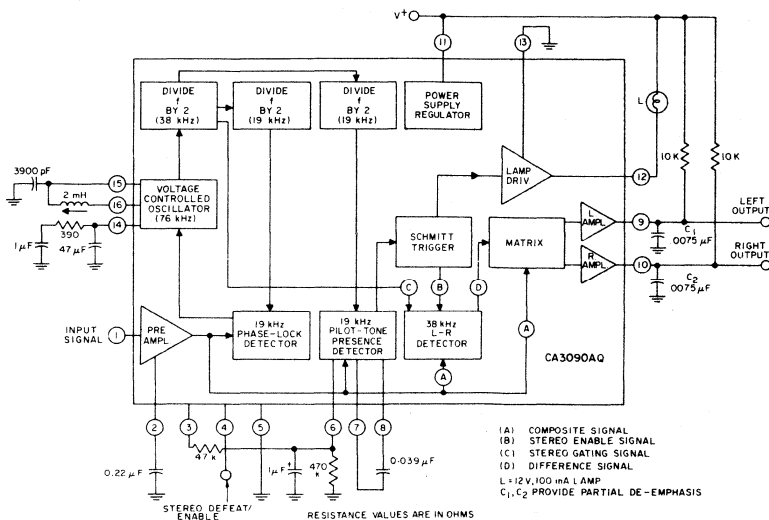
V+
11
13
DIVIDE f BY 2 (38 kHz)
DIVIDE f BY 2 (19 kHz)
DIVIDE f BY 2 (19 kHz)
POWER SUPPLY REGULATOR
L
3900 pF
15
2 mH
16
VOLTAGE CONTROLLED OSCILLATOR (76 kHz)
390
14
1 μF
47 μF
LAMP DRIV
12
10 K
10 K
SCHMITT TRIGGER
MATRIX
L AMPL
9
C1
LEFT OUTPUT
.0075 μF
R AMPL
10
RIGHT OUTPUT
C2
.0075 μF
C
B
D
INPUT SIGNAL
1
PRE AMPL
19 kHz PHASE-LOCK DETECTOR
19 kHz PILOT-TONE PRESENCE DETECTOR
38 kHz L-R DETECTOR
A
A
CA3090AQ
2
3
4
5
6
7
8
47 K
1 μF
470 K
0.22 μF
0.039 μF
STEREO DEFEAT/ ENABLE
RESISTANCE VALUES ARE IN OHMS
(A) COMPOSITE SIGNAL
(B) STEREO ENABLE SIGNAL
(C) STEREO GATING SIGNAL
(D) DIFFERENCE SIGNAL
L = 12 V, 100 mA LAMP
C1, C2 PROVIDE PARTIAL DE-EMPHASIS